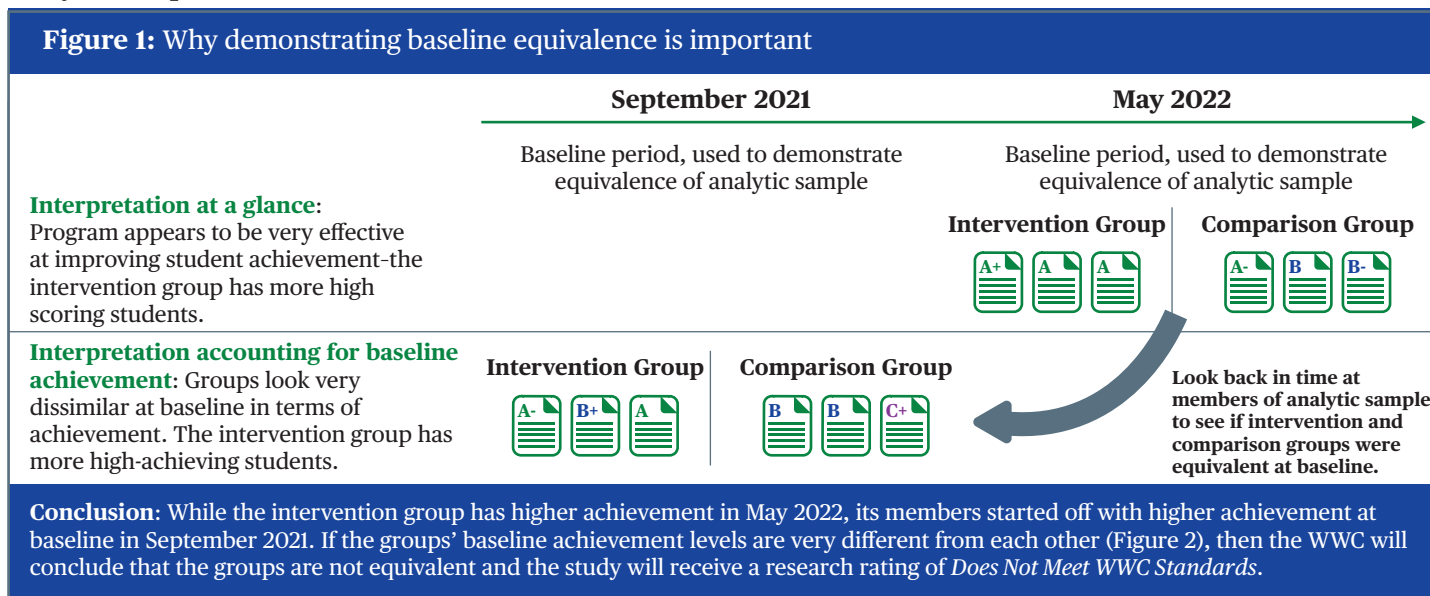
**Figure 1:** Why demonstrating baseline equivalence is important

**September 2021**

**May 2022**

Baseline period, used to demonstrate equivalence of analytic sample

Baseline period, used to demonstrate equivalence of analytic sample

**Interpretation at a glance**: Program appears to be very effective at improving student achievement-the intervention group has more high scoring students.

**Intervention Group**

A+ A A

**Comparison Group**

A- B B-

**Interpretation accounting for baseline achievement**: Groups look very dissimilar at baseline in terms of achievement. The intervention group has more high-achieving students.

**Intervention Group**

A- B+ A

**Comparison Group**

B B C+

**Look back in time at members of analytic sample to see if intervention and comparison groups were equivalent at baseline.**

**Conclusion**: While the intervention group has higher achievement in May 2022, its members started off with higher achievement at baseline in September 2021. If the groups' baseline achievement levels are very different from each other (Figure 2), then the WWC will conclude that the groups are not equivalent and the study will receive a research rating of *Does Not Meet WWC Standards*.